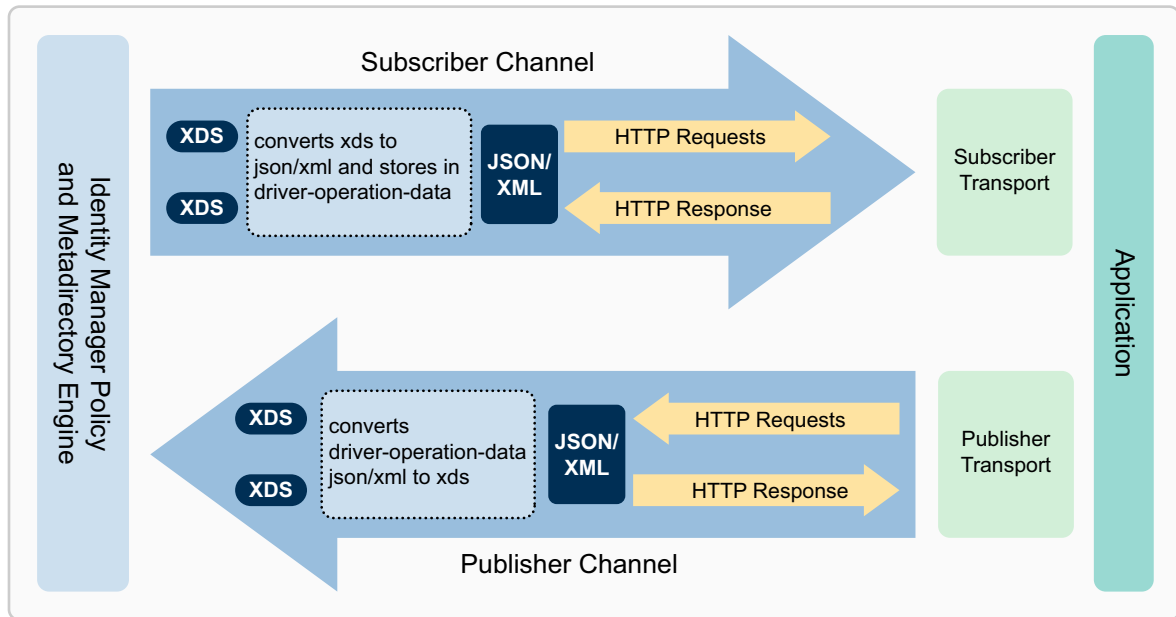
Identity Manager Policy and Metadirectory Engine

Subscriber Channel

XDS

XDS

converts xds to json/xml and stores in driver-operation-data

JSON/ XML

HTTP Requests

HTTP Response

Subscriber Transport

XDS

XDS

converts driver-operation-data json/xml to xds

JSON/ XML

HTTP Requests

HTTP Response

Publisher Transport

Publisher Channel

Application